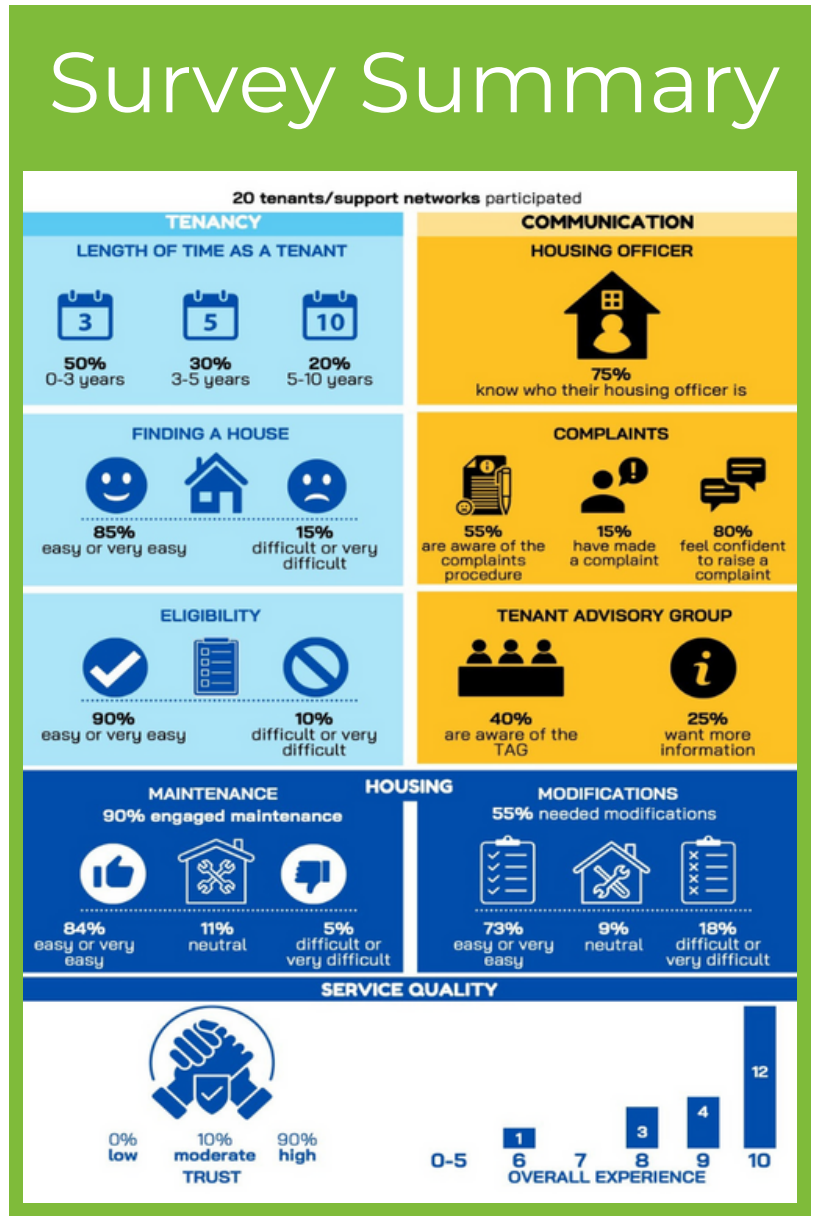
Survey Summary

20 tenants/support networks participated

TENANCY

LENGTH OF TIME AS A TENANT

3 5 10

50%
0-3 years

30%
3-5 years

20%
5-10 years

COMMUNICATION

HOUSING OFFICER

75%
know who their housing officer is

FINDING A HOUSE

85%
easy or very easy

15%
difficult or very difficult

COMPLAINTS

55%
are aware of the complaints procedure

15%
have made a complaint

80%
feel confident to raise a complaint

ELIGIBILITY

90%
easy or very easy

10%
difficult or very difficult

TENANT ADVISORY GROUP

40%
are aware of the TAG

25%
want more information

HOUSING

MAINTENANCE
90% engaged maintenance

84%
easy or very easy

11%
neutral

5%
difficult or very difficult

MODIFICATIONS
55% needed modifications

73%
easy or very easy

9%
neutral

18%
difficult or very difficult

SERVICE QUALITY

0%
low

10%
moderate

90%
high

TRUST

| 0-5 | 6 | 7 | 8 | 9 | 10 |
|---|---|---|---|---|---|
| | 1 | | 3 | 4 | 12 |

OVERALL EXPERIENCE